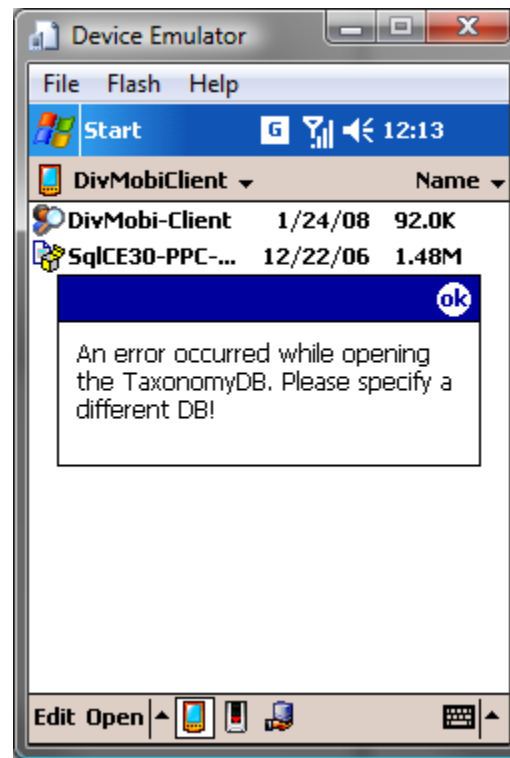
Device Emulator

File Flash Help

Start G 12:13

DivMobiClient Name

DivMobi-Client 1/24/08 92.0K
SqlCE30-PPC-... 12/22/06 1.48M

ok

An error occurred while opening the TaxonomyDB. Please specify a different DB!

Edit Open